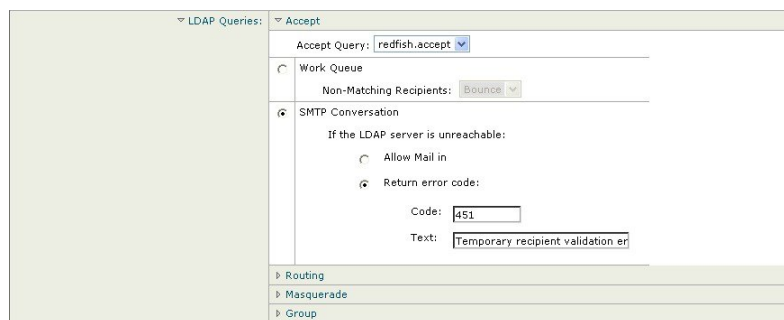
▽ LDAP Queries: ▽ Accept

Accept Query: redfish.accept

Work Queue

Non-Matching Recipients: Bounce

SMTP Conversation

If the LDAP server is unreachable:

Allow Mail in

Return error code:

Code: 451

Text: Temporary recipient validation er

▷ Routing

▷ Masquerade

▷ Group